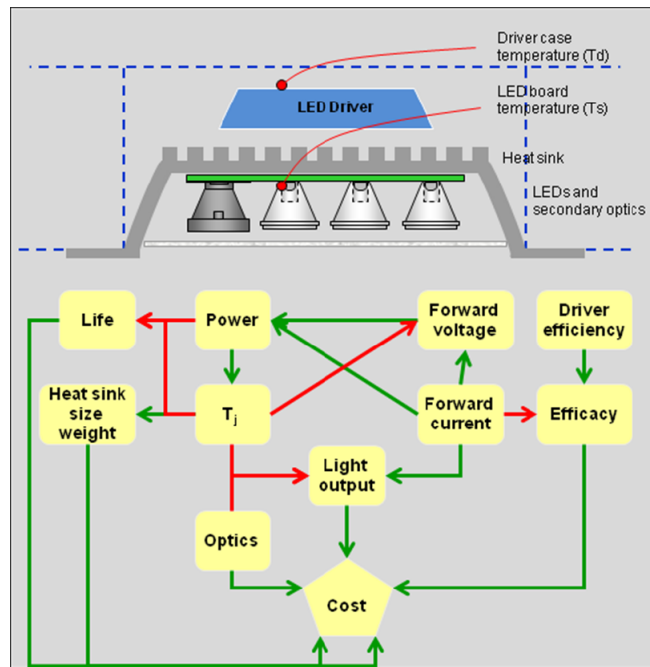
Driver case temperature (Td)

LED Driver

LED board temperature (Ts)

Heat sink

LEDs and secondary optics

Life

Power

Forward voltage

Driver efficiency

Heat sink size weight

$T_j$

Forward current

Efficacy

Light output

Optics

Cost